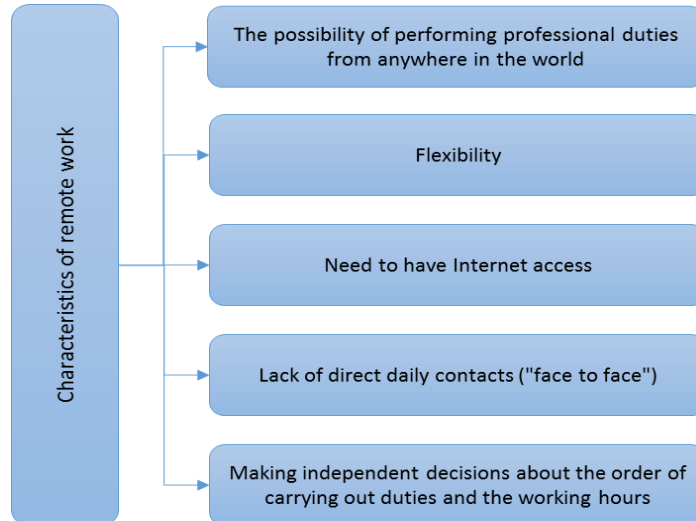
Characteristics of remote work

The possibility of performing professional duties from anywhere in the world

Flexibility

Need to have Internet access

Lack of direct daily contacts ("face to face")

Making independent decisions about the order of carrying out duties and the working hours